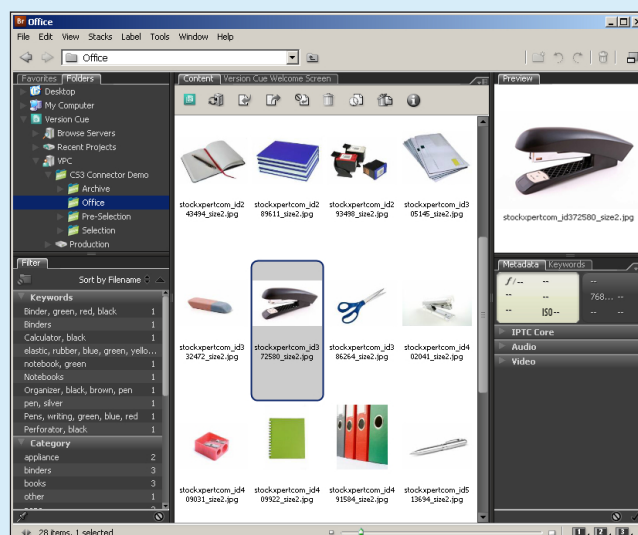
Br Office

File Edit View Stacks Label Tools Window Help

Office

Favorites Folders

Desktop
My Computer
Version Cue
Browse Servers
Recent Projects
VPC
CS3 Connector Demo
Archive
Office
Pre-Selection
Selection
Production

Filter

Sort by Filename

Keywords

| | |
|---|---|
| Binder, green, red, black | 1 |
| Binders | 1 |
| Calculator, black | 1 |
| elastic, rubber, blue, green, yello... | 1 |
| notebook, green | 1 |
| Notebooks | 1 |
| Organizer, black, brown, pen | 1 |
| pen, silver | 1 |
| Pens, writing, green, blue, red | 1 |
| Perforator, black | 1 |

Category

| | |
|---|---|
| appliance | 2 |
| binders | 3 |
| books | 3 |
| other | 1 |

28 items, 1 selected

Content Version Cue Welcome Screen

stockxpertcom_id243494_size2.jpg
stockxpertcom_id289611_size2.jpg
stockxpertcom_id293498_size2.jpg
stockxpertcom_id305145_size2.jpg
stockxpertcom_id332472_size2.jpg
stockxpertcom_id372580_size2.jpg
stockxpertcom_id386264_size2.jpg
stockxpertcom_id402041_size2.jpg
stockxpertcom_id409031_size2.jpg
stockxpertcom_id409922_size2.jpg
stockxpertcom_id491584_size2.jpg
stockxpertcom_id513694_size2.jpg

Preview

stockxpertcom_id372580_size2.jpg

Metadata Keywords

f/-- --
-- --
-- ISO--
--
768...
--

IPTC Core
Audio
Video